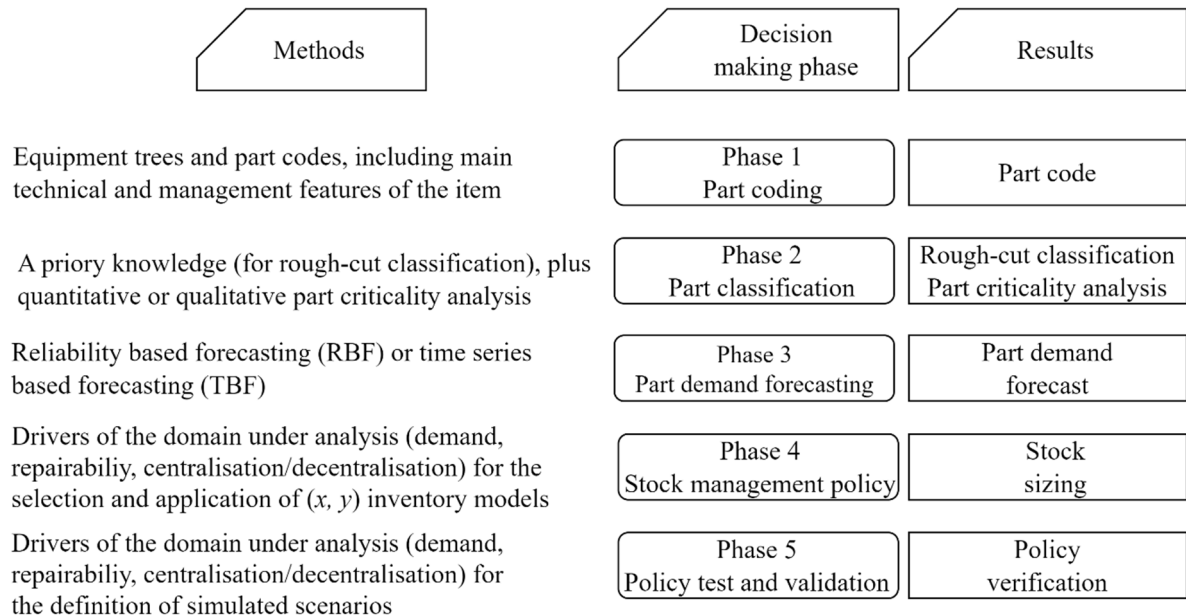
| Methods | Decision making phase | Results |
|---|---|---|
| Equipment trees and part codes, including main technical and management features of the item | Phase 1 Part coding | Part code |
| A priory knowledge (for rough-cut classification), plus quantitative or qualitative part criticality analysis | Phase 2 Part classification | Rough-cut classification Part criticality analysis |
| Reliability based forecasting (RBF) or time series based forecasting (TBF) | Phase 3 Part demand forecasting | Part demand forecast |
| Drivers of the domain under analysis (demand, repairabiliy, centralisation/decentralisation) for the selection and application of $(x, y)$ inventory models | Phase 4 Stock management policy | Stock sizing |
| Drivers of the domain under analysis (demand, repairabiliy, centralisation/decentralisation) for the definition of simulated scenarios | Phase 5 Policy test and validation | Policy verification |